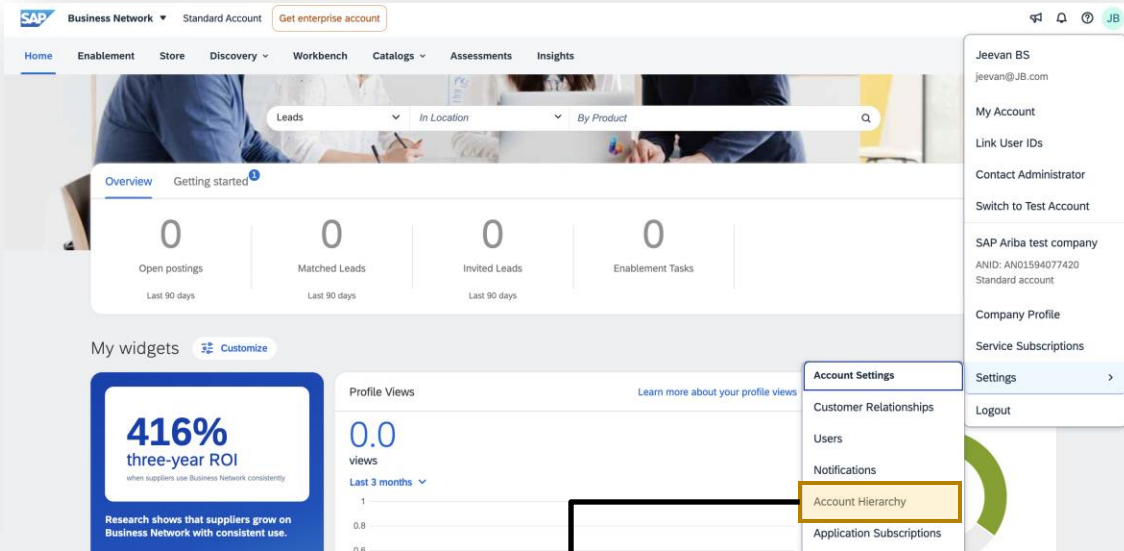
SAP Business Network ▾ Standard Account Get enterprise account

JB

Home Enablement Store Discovery Workbench Catalogs Assessments Insights

Leads In Location By Product

Overview Getting started 1

0
Open postings
Last 90 days

0
Matched Leads
Last 90 days

0
Invited Leads
Last 90 days

0
Enablement Tasks

My widgets Customize

416%
three-year ROI
when suppliers use Business Network consistently

Research shows that suppliers grow on Business Network with consistent use.

Profile Views
Learn more about your profile views
0.0
views
Last 3 months
1
0.8
0.6

Jeevan BS
jeevan@JB.com
My Account
Link User IDs
Contact Administrator
Switch to Test Account
SAP Ariba test company
ANID: AN01594077420
Standard account
Company Profile
Service Subscriptions
Settings
Logout

Account Settings
Customer Relationships
Users
Notifications
Account Hierarchy
Application Subscriptions